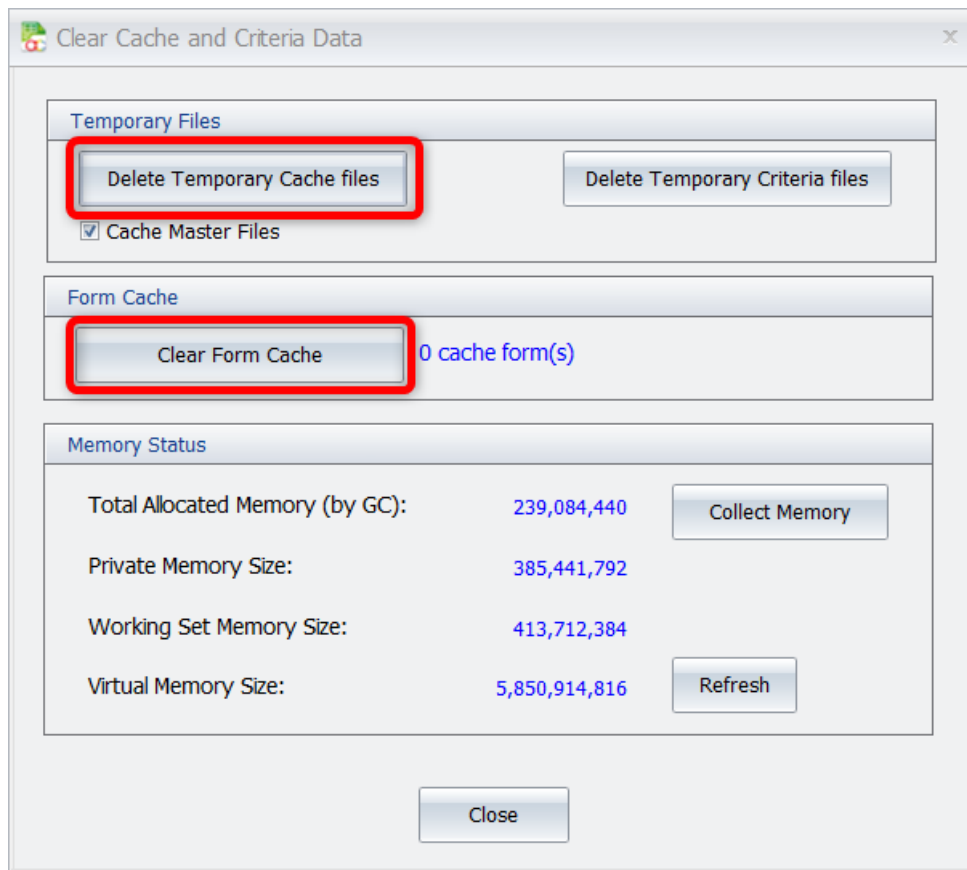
Clear Cache and Criteria Data

Temporary Files

Delete Temporary Cache files

Delete Temporary Criteria files

Cache Master Files

Form Cache

Clear Form Cache

0 cache form(s)

Memory Status

Total Allocated Memory (by GC): 239,084,440

Collect Memory

Private Memory Size: 385,441,792

Working Set Memory Size: 413,712,384

Virtual Memory Size: 5,850,914,816

Refresh

Close